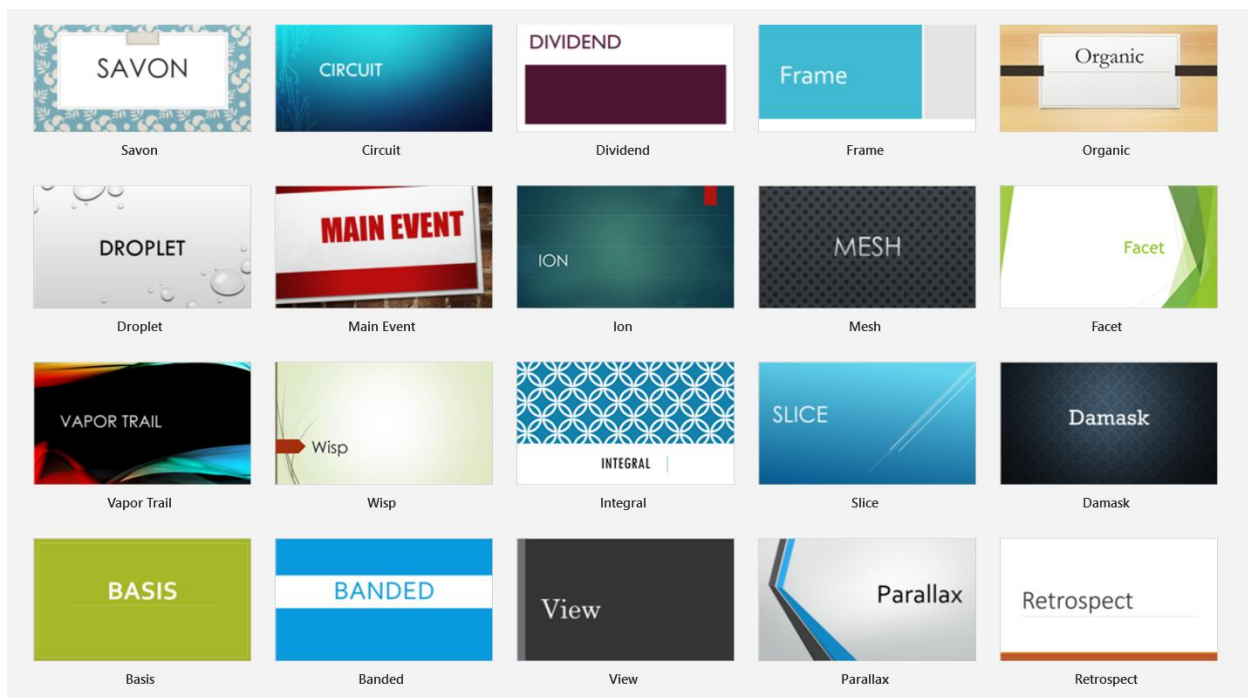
SAVON
Savon

CIRCUIT
Circuit

DIVIDEND
Dividend

Frame
Frame

Organic
Organic

DROPLET
Droplet

MAIN EVENT
Main Event

ION
Ion

MESH
Mesh

Facet
Facet

VAPOR TRAIL
Vapor Trail

Wisp
Wisp

INTEGRAL
Integral

SLICE
Slice

Damask
Damask

BASIS
Basis

BANDED
Banded

View
View

Parallax
Parallax

Retrospect
Retrospect